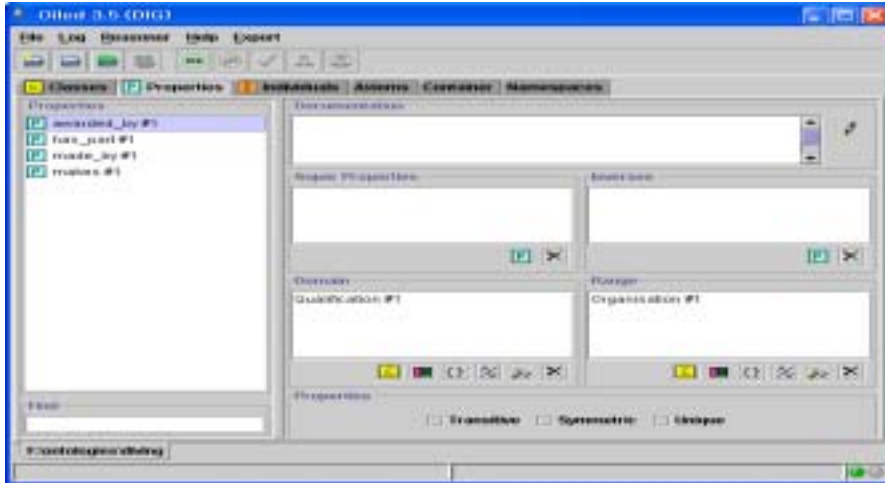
OilEd 3.5 (DIG)

File Log Reasoner Help Export

Classes Properties Individuals Axioms Container Namespaces

Properties

awarded_by #1

has_part #1

made_by #1

makes #1

Find

Documentation

Super Properties

Inverses

Domain

Qualification #1

Range

Organisation #1

Properties

Transitive Symmetric Unique

f:\ontologies\dlang